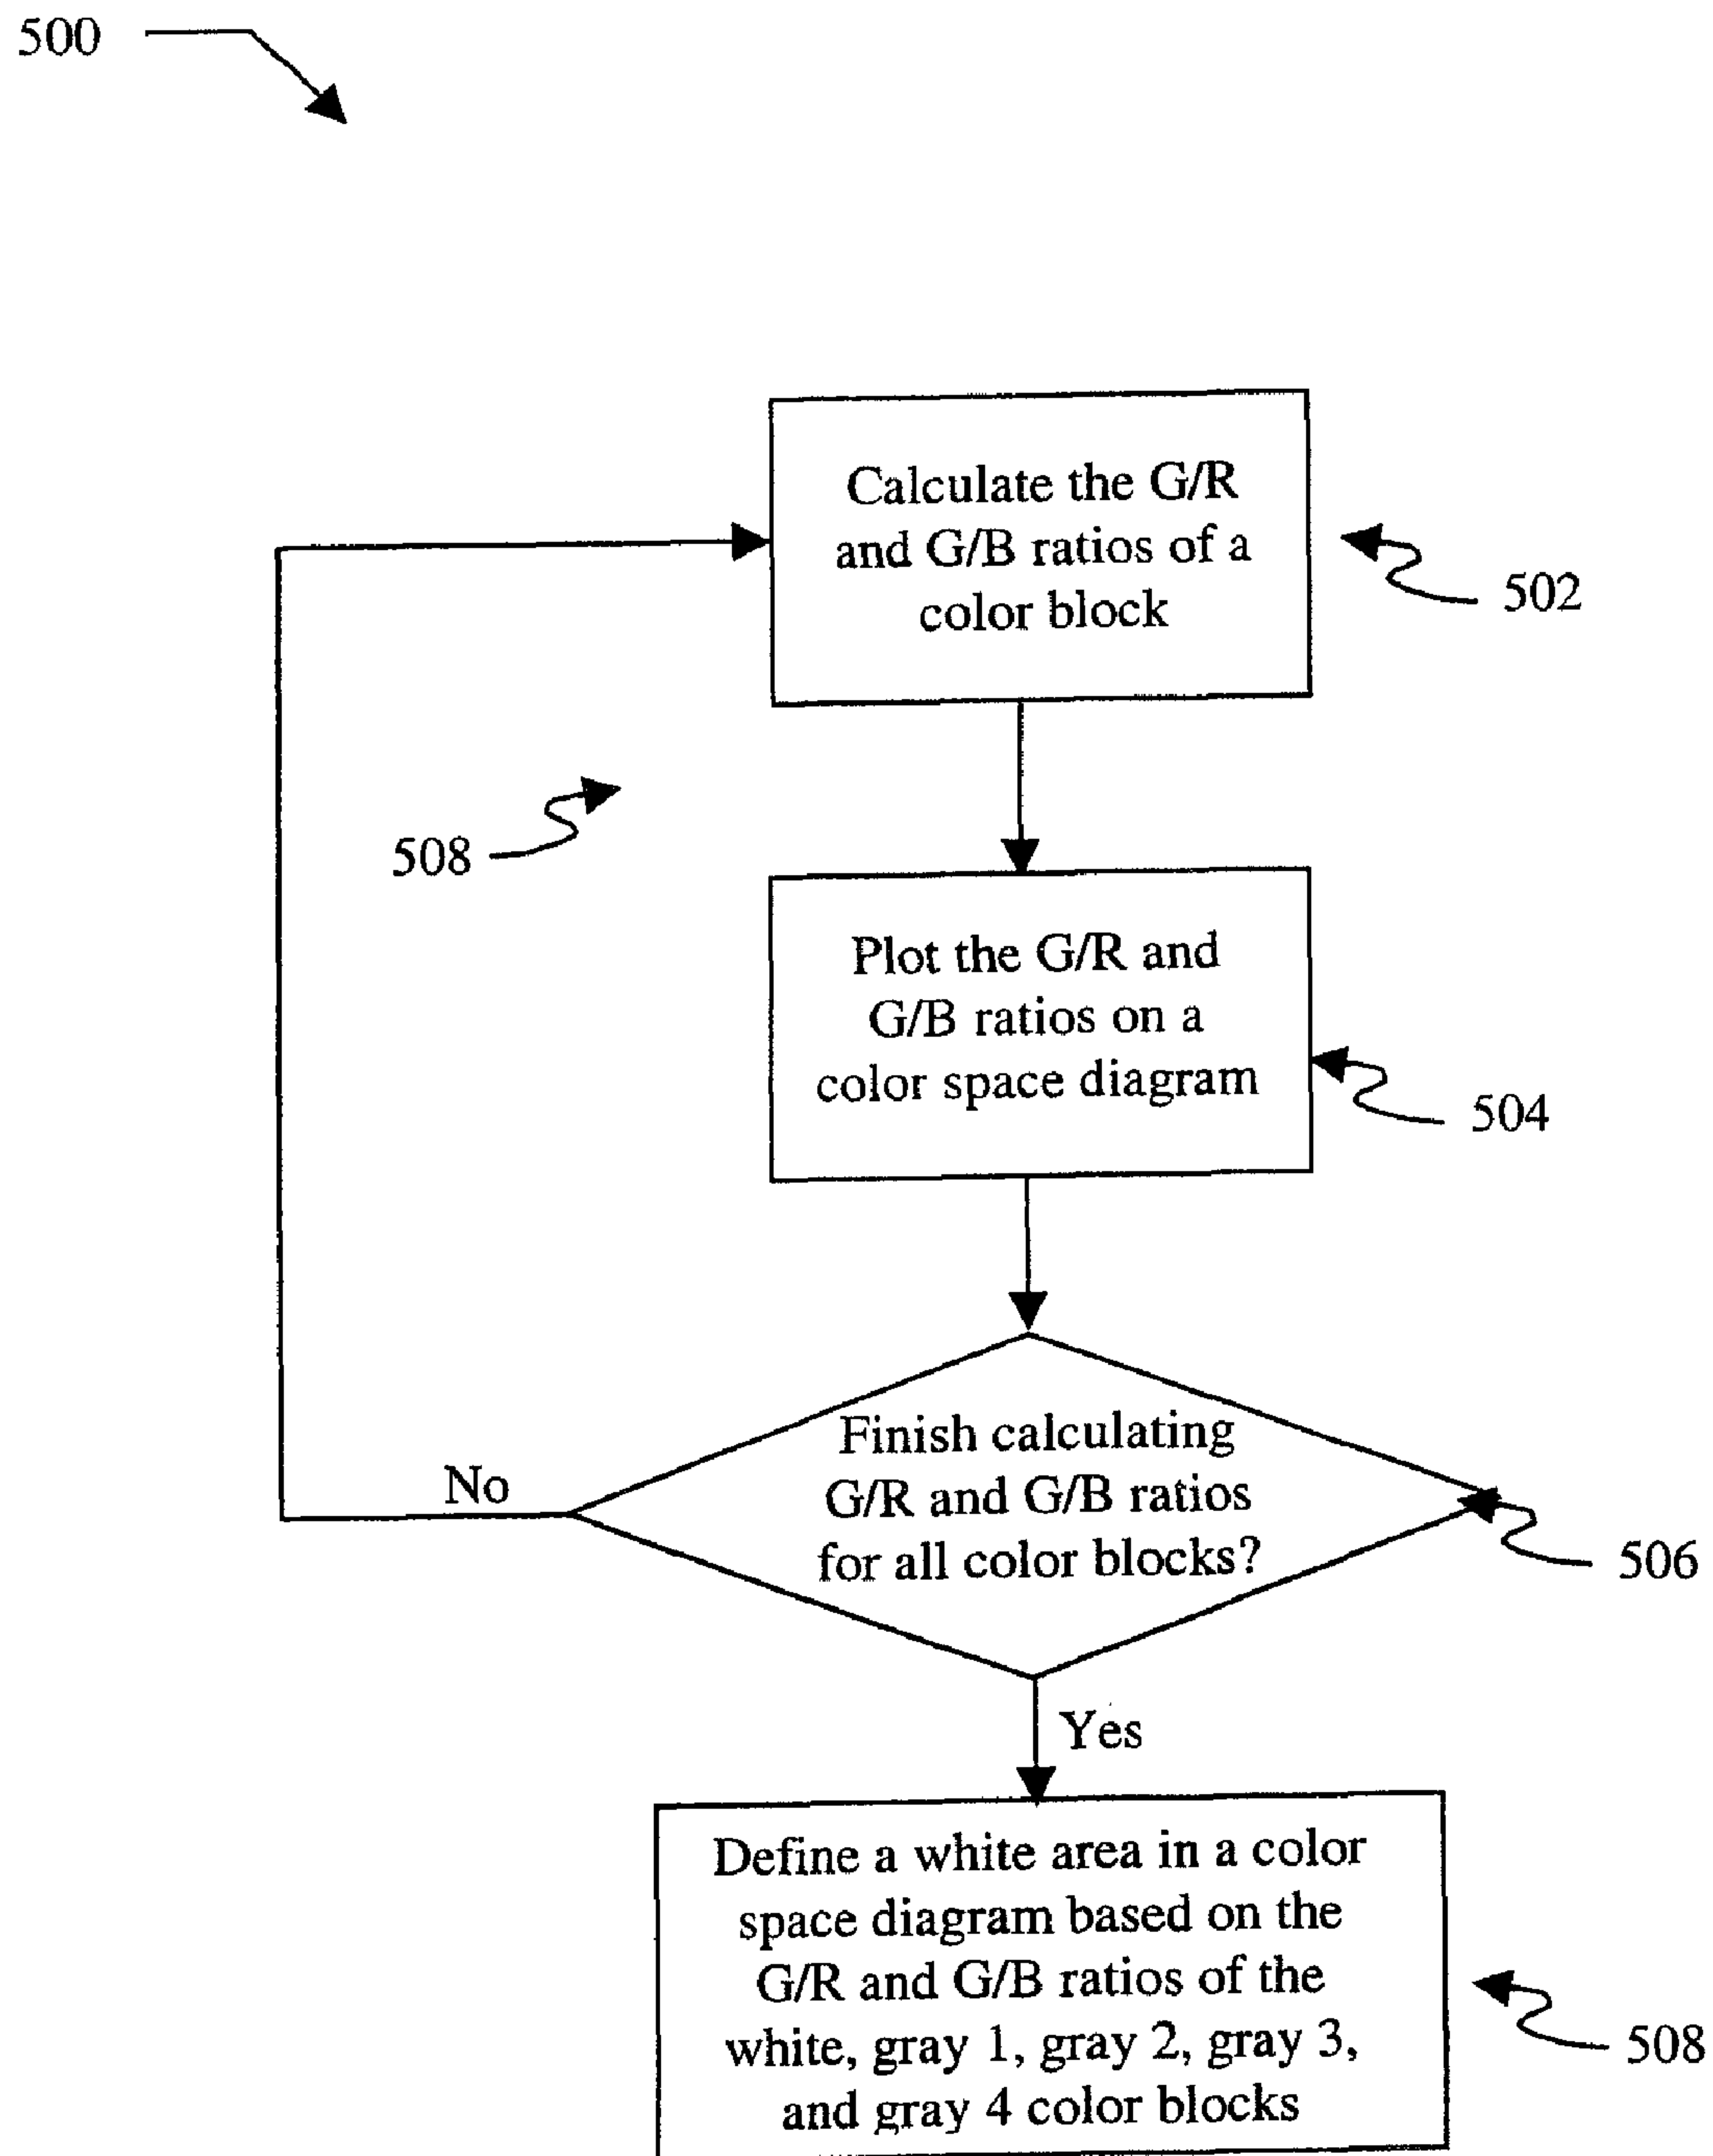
500

Calculate the G/R and G/B ratios of a color block

502

508

Plot the G/R and G/B ratios on a color space diagram

504

No

Finish calculating G/R and G/B ratios for all color blocks?

506

Yes

Define a white area in a color space diagram based on the G/R and G/B ratios of the white, gray 1, gray 2, gray 3, and gray 4 color blocks

508